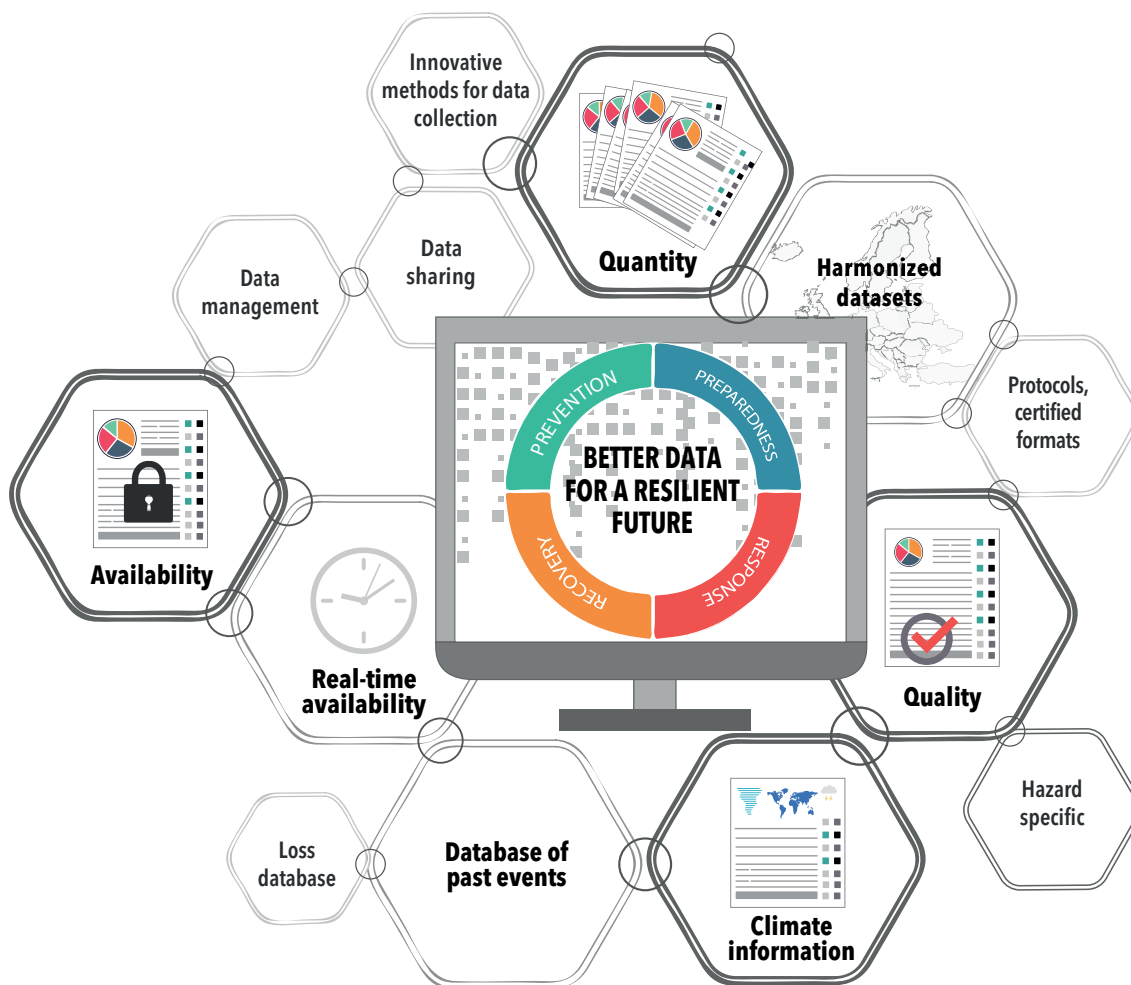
Innovative methods for data collection

Quantity

Data sharing

Data management

Harmonized datasets

Protocols, certified formats

PREVENTION

PREPAREDNESS

RESPONSE

RECOVERY

BETTER DATA FOR A RESILIENT FUTURE

Availability

Real-time availability

Quality

Hazard specific

Loss database

Database of past events

Climate information